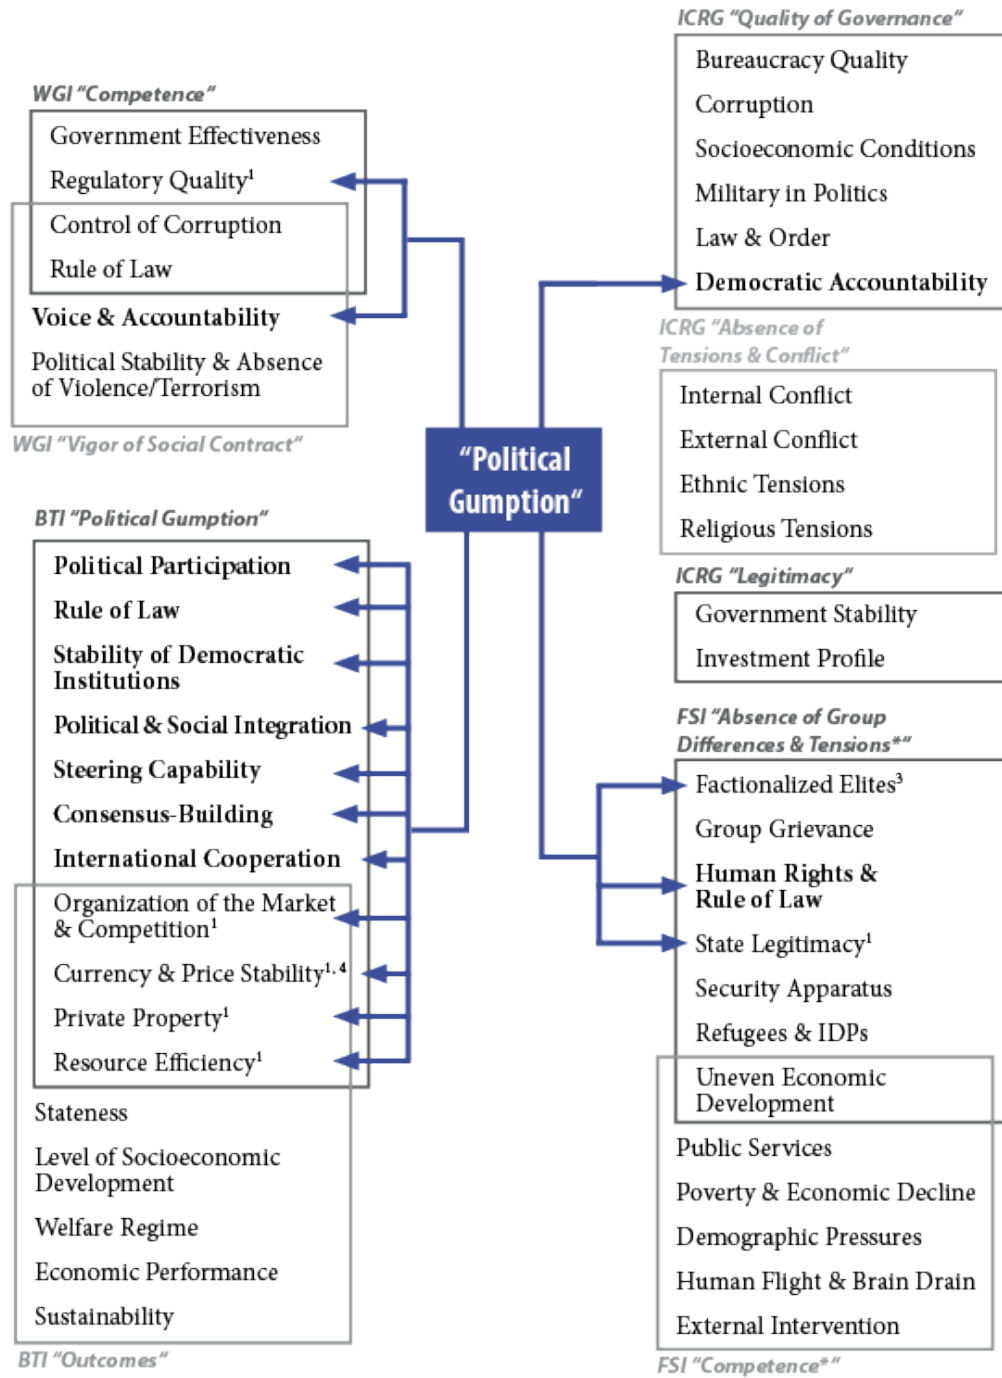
WGI "Competence"

Government Effectiveness

Regulatory Quality$^1$

Control of Corruption

Rule of Law

Voice & Accountability

Political Stability & Absence of Violence/Terrorism

WGI "Vigor of Social Contract"

"Political Gumption"

BTI "Political Gumption"

Political Participation

Rule of Law

Stability of Democratic Institutions

Political & Social Integration

Steering Capability

Consensus-Building

International Cooperation

Organization of the Market & Competition$^1$

Currency & Price Stability$^{1,4}$

Private Property$^1$

Resource Efficiency$^1$

Stateness

Level of Socioeconomic Development

Welfare Regime

Economic Performance

Sustainability

BTI "Outcomes"

ICRG "Quality of Governance"

Bureaucracy Quality

Corruption

Socioeconomic Conditions

Military in Politics

Law & Order

Democratic Accountability

ICRG "Absence of Tensions & Conflict"

Internal Conflict

External Conflict

Ethnic Tensions

Religious Tensions

ICRG "Legitimacy"

Government Stability

Investment Profile

FSI "Absence of Group Differences & Tensions*"

Factionalized Elites$^3$

Group Grievance

Human Rights & Rule of Law

State Legitimacy$^1$

Security Apparatus

Refugees & IDPs

Uneven Economic Development

Public Services

Poverty & Economic Decline

Demographic Pressures

Human Flight & Brain Drain

External Intervention

FSI "Competence*"